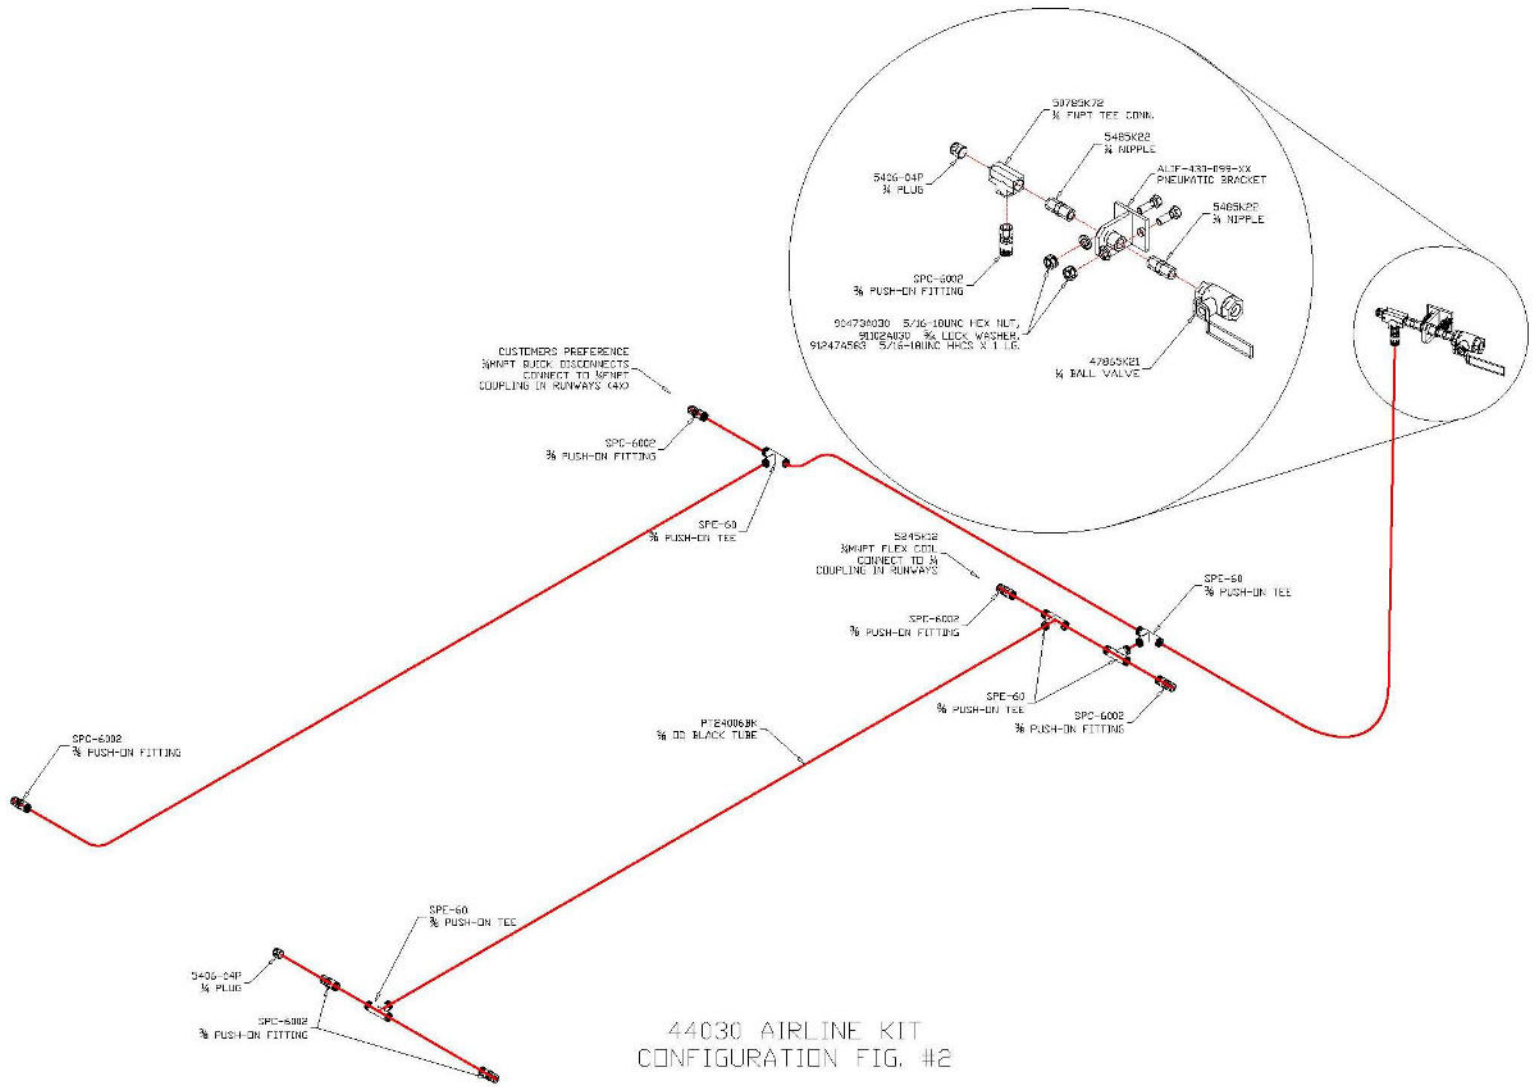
50785K72
¼ FNPT TEE CONN.

5485K22
¼ NIPPLE

5406-04P
¼ PLUG

ALIF-433-099-XX
PNEUMATIC BRACKET

5485K22
¼ NIPPLE

SPC-6002
⅜ PUSH-ON FITTING

90473A030 5/16-18UNC HEX NUT,
91102A030 ⅜ LOCK WASHER,
91247A583 5/16-18UNC HHCS X 1 LG.

47865K21
¼ BALL VALVE

CUSTOMERS PREFERENCE
⅜MNPT QUICK DISCONNECTS
CONNECT TO ⅜FNPT
COUPLING IN RUNWAYS (4X)

SPC-6002
⅜ PUSH-ON FITTING

SPE-60
⅜ PUSH-ON TEE

5245K32
⅜MNPT FLEX COIL
CONNECT TO ⅜
COUPLING IN RUNWAYS

SPE-60
⅜ PUSH-ON TEE

SPC-6002
⅜ PUSH-ON FITTING

SPE-60
⅜ PUSH-ON TEE

SPC-6002
⅜ PUSH-ON FITTING

SPC-6002
⅜ PUSH-ON FITTING

PT24006BK
⅜ OD BLACK TUBE

SPE-60
⅜ PUSH-ON TEE

5406-04P
¼ PLUG

SPC-6002
⅜ PUSH-ON FITTING

44030 AIRLINE KIT
CONFIGURATION FIG. #2